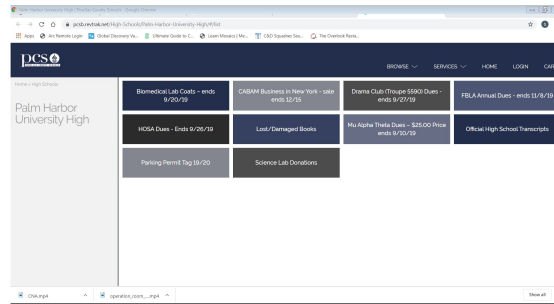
Palm Harbor University High | Pinellas County Schools - Google Chrome

pcsb.revtrak.net/High-Schools/Palm-Harbor-University-High/#/list

Apps | Arc Remote Login | Global Discovery Va... | Ultimate Guide to C... | Learn Mosaics | Mo... | C&D Squashes Sea... | The Overlook Roste...

pcs

BROWSE | SERVICES | HOME | LOGIN | CAR

Home › High Schools

Palm Harbor University High

Biomedical Lab Coats - ends 9/20/19

CABAM Business in New York - sale ends 12/15

Drama Club (Troupe 5590) Dues - ends 9/27/19

FBLA Annual Dues - ends 11/8/19

HOSA Dues - Ends 9/26/19

Lost/Damaged Books

Mu Alpha Theta Dues - $25.00 Price ends 9/30/19

Official High School Transcripts

Parking Permit Tag 19/20

Science Lab Donations

CNA.mp4

operation_room....mp4

Show all